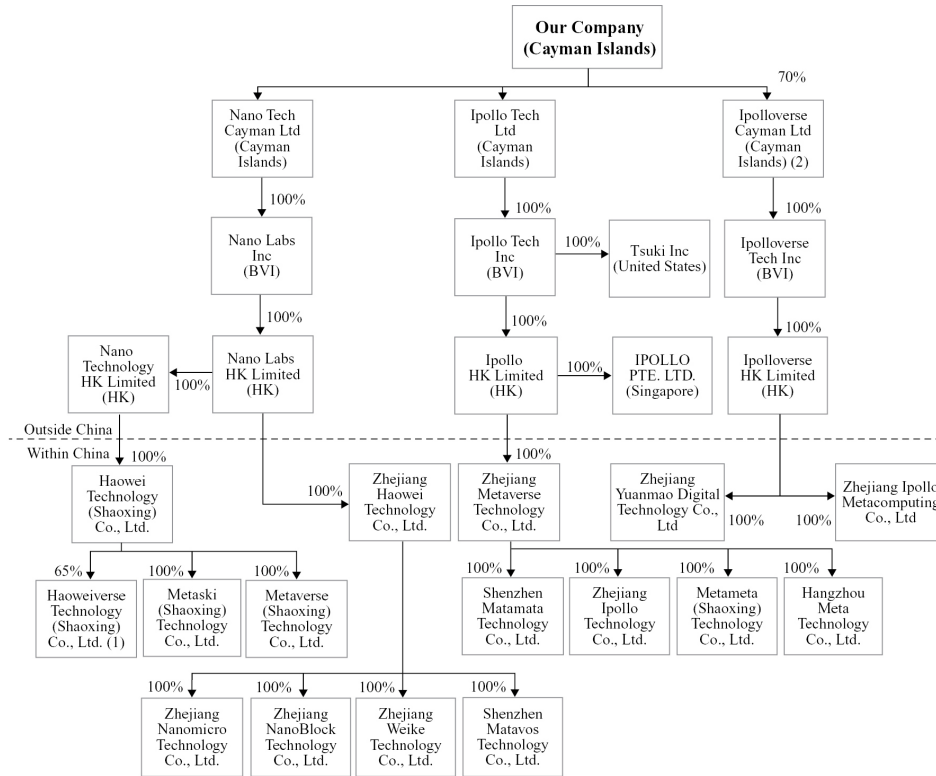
Our Company (Cayman Islands)

70%

Nano Tech Cayman Ltd (Cayman Islands)

Ipollo Tech Ltd (Cayman Islands)

Ipolloverse Cayman Ltd (Cayman Islands) (2)

100%

100%

100%

Nano Labs Inc (BVI)

Ipollo Tech Inc (BVI)

100%

Tsuki Inc (United States)

Ipolloverse Tech Inc (BVI)

100%

100%

100%

Nano Technology HK Limited (HK)

100%

Nano Labs HK Limited (HK)

Ipollo HK Limited (HK)

100%

IPOLLO PTE. LTD. (Singapore)

Ipolloverse HK Limited (HK)

Outside China

Within China

100%

100%

Haowei Technology (Shaoxing) Co., Ltd.

100%

Zhejiang Haowei Technology Co., Ltd.

Zhejiang Metaverse Technology Co., Ltd.

Zhejiang Yuanmao Digital Technology Co., Ltd

100%

100%

Zhejiang Ipollo Metacomputing Co., Ltd

65%

100%

100%

Haoweiverse Technology (Shaoxing) Co., Ltd. (1)

Metaski (Shaoxing) Technology Co., Ltd.

Metaverse (Shaoxing) Technology Co., Ltd.

100%

100%

100%

100%

Shenzhen Matamata Technology Co., Ltd.

Zhejiang Ipollo Technology Co., Ltd.

Metameta (Shaoxing) Technology Co., Ltd.

Hangzhou Meta Technology Co., Ltd.

100%

100%

100%

100%

Zhejiang Nanomicro Technology Co., Ltd.

Zhejiang NanoBlock Technology Co., Ltd.

Zhejiang Weike Technology Co., Ltd.

Shenzhen Matavos Technology Co., Ltd.